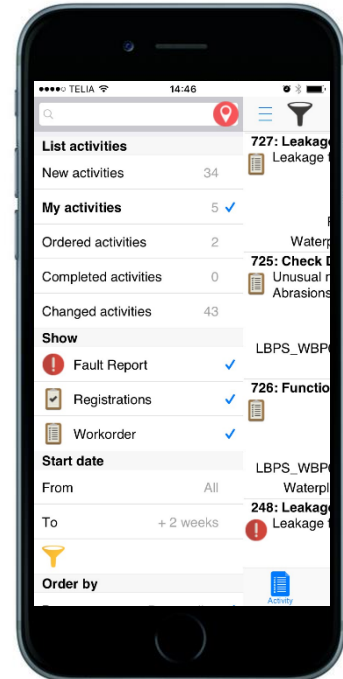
●●●●○ TELIA 14:46

List activities

New activities 34

My activities 5 ✓

Ordered activities 2

Completed activities 0

Changed activities 43

Show

Fault Report ✓

Registrations ✓

Workorder ✓

Start date

From All

To + 2 weeks

Order by

727: Leakage
Leakage f

F
Waterp

725: Check D
Unusual r
Abrasions

LBPS_WBP(

726: Functio

LBPS_WBP(
Waterpl

248: Leakage
Leakage f

Activity